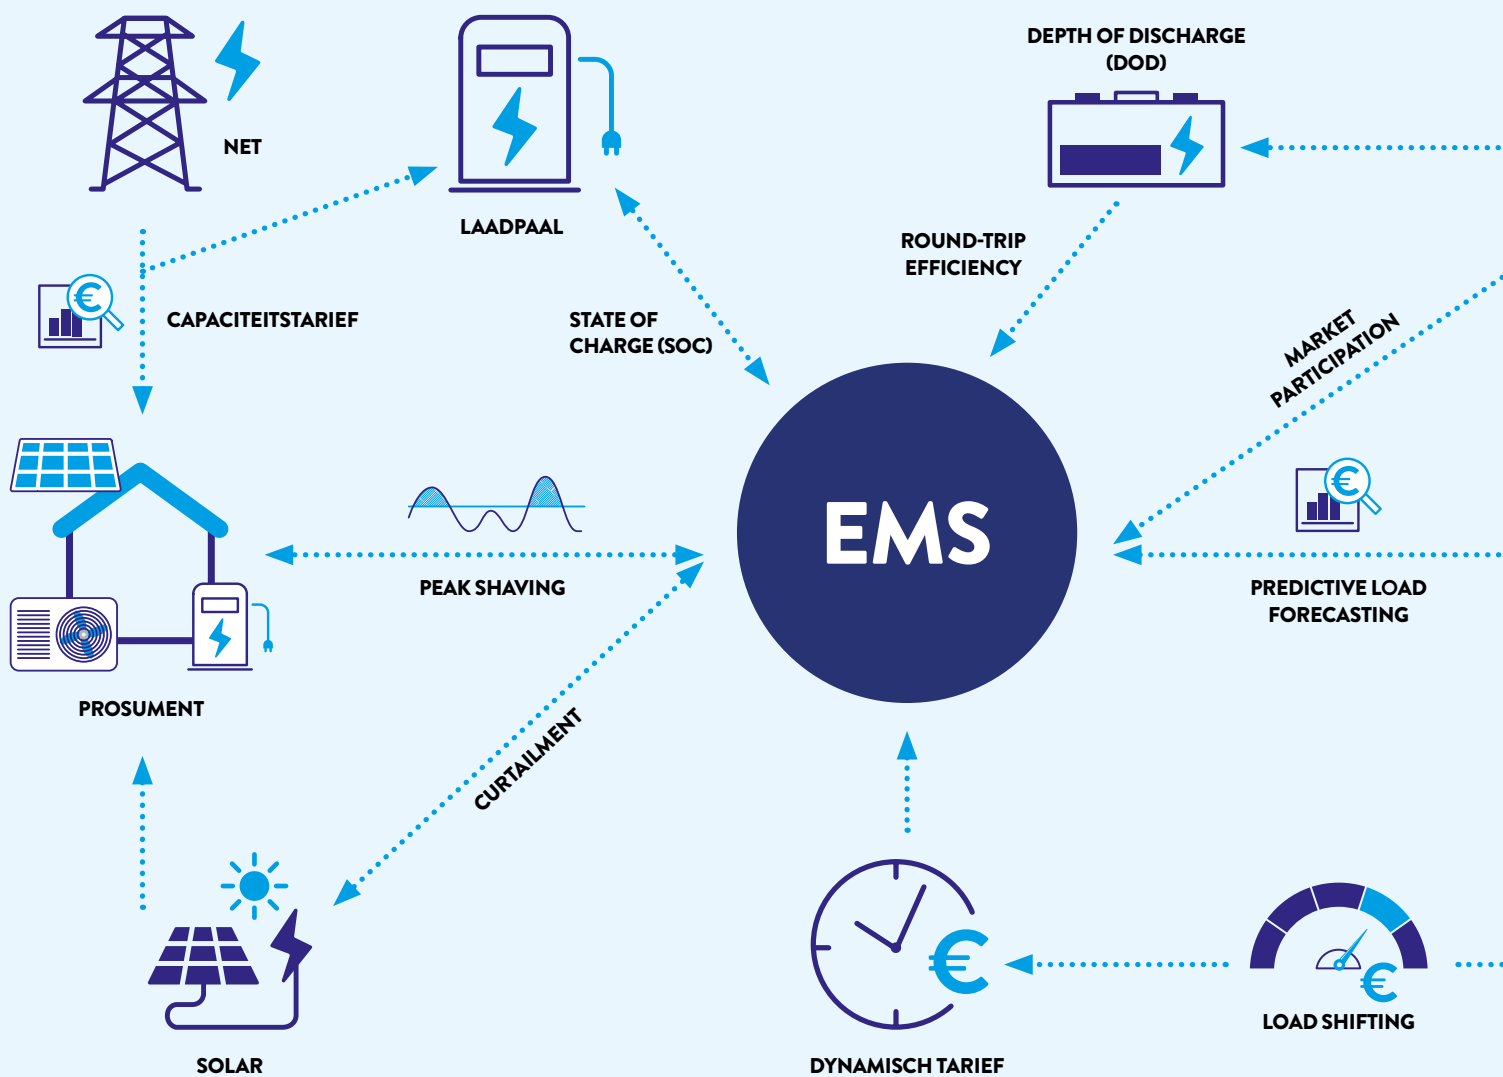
NET

LAADPAAL

DEPTH OF DISCHARGE (DOD)

ROUND-TRIP EFFICIENCY

CAPACITEITSTARIEF

STATE OF CHARGE (SOC)

MARKET PARTICIPATION

EMS

PEAK SHAVING

PREDICTIVE LOAD FORECASTING

PROSUMENT

CURTAILMENT

LOAD SHIFTING

SOLAR

DYNAMISCH TARIEF